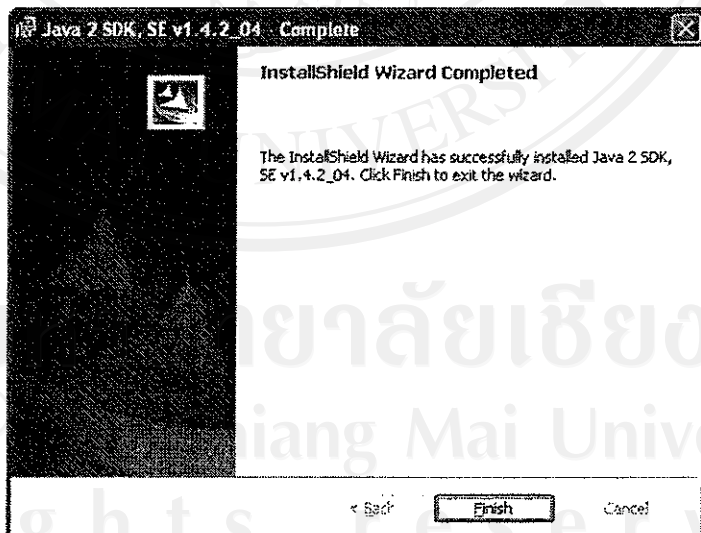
Java 2 SDK, SE v1.4.2_04 - Complete

InstallShield Wizard Completed

The InstallShield Wizard has successfully installed Java 2 SDK, SE v1.4.2_04. Click Finish to exit the wizard.

UNIVERS

ยาลัยเชียง

iang Mai Univ

g h t s

< Back

Finish

Cancel